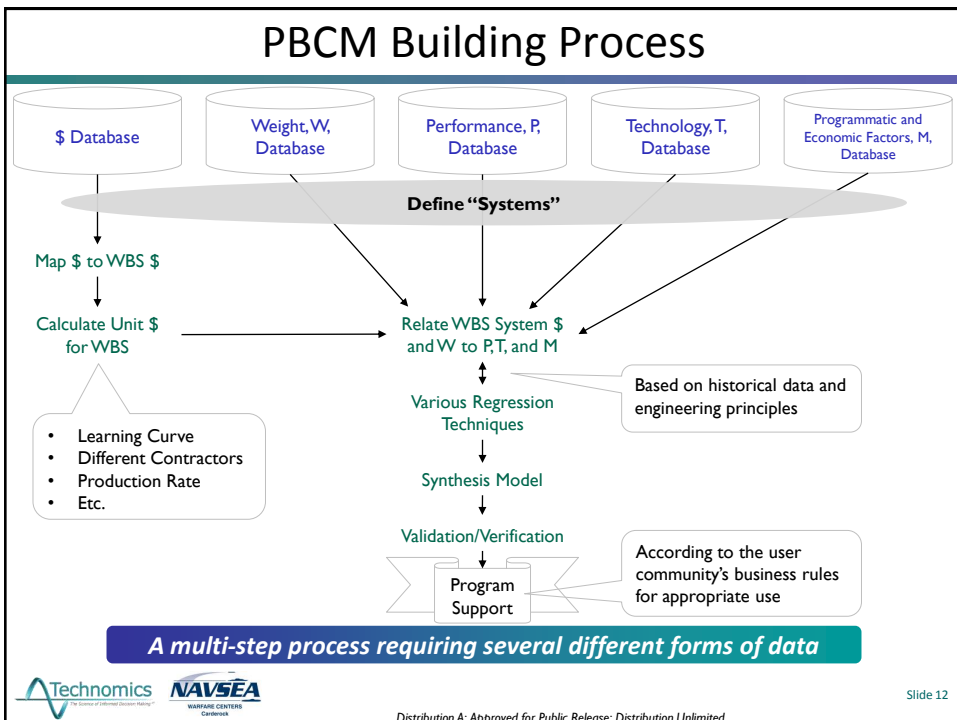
PBCM Building Process

\$ Database

Weight, W, Database

Performance, P, Database

Technology, T, Database

Programmatic and Economic Factors, M, Database

Define "Systems"

Map \$ to WBS \$

Calculate Unit \$ for WBS

- Learning Curve
- Different Contractors
- Production Rate
- Etc.

Relate WBS System \$ and W to P, T, and M

Based on historical data and engineering principles

Various Regression Techniques

Synthesis Model

Validation/Verification

Program Support

According to the user community's business rules for appropriate use

A multi-step process requiring several different forms of data

Technomics
The Science of Informed Decision Making

NAVSEA
WARFARE CENTERS
Carderock

Slide 12

Distribution A: Approved for Public Release; Distribution Unlimited